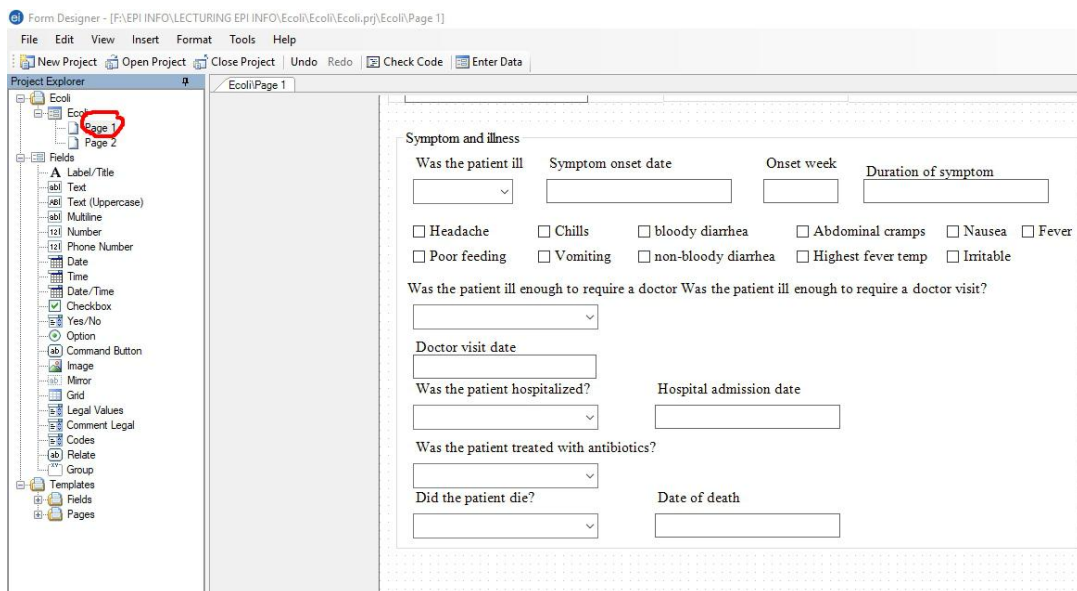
Form Designer - [F:\EPI INFO\LECTURING EPI INFO\Ecoli\Ecoli\Ecoli.prj\Ecoli\Page 1]

File Edit View Insert Format Tools Help

New Project Open Project Close Project | Undo Redo | Check Code | Enter Data

Project Explorer

Ecoli
Ecoli
Page 1
Page 2
Fields
Label/Title
Text
Text (Uppercase)
Multiline
Number
Phone Number
Date
Time
Date/Time
Checkbox
Yes/No
Option
Command Button
Image
Mirror
Grid
Legal Values
Comment Legal
Codes
Relate
Group
Templates
Fields
Pages

Ecoli\Page 1

Symptom and illness

Was the patient ill Symptom onset date Onset week Duration of symptom

Headache Chills bloody diarrhea Abdominal cramps Nausea Fever
Poor feeding Vomiting non-bloody diarrhea Highest fever temp Irritable

Was the patient ill enough to require a doctor Was the patient ill enough to require a doctor visit?

Doctor visit date

Was the patient hospitalized? Hospital admission date

Was the patient treated with antibiotics?

Did the patient die? Date of death